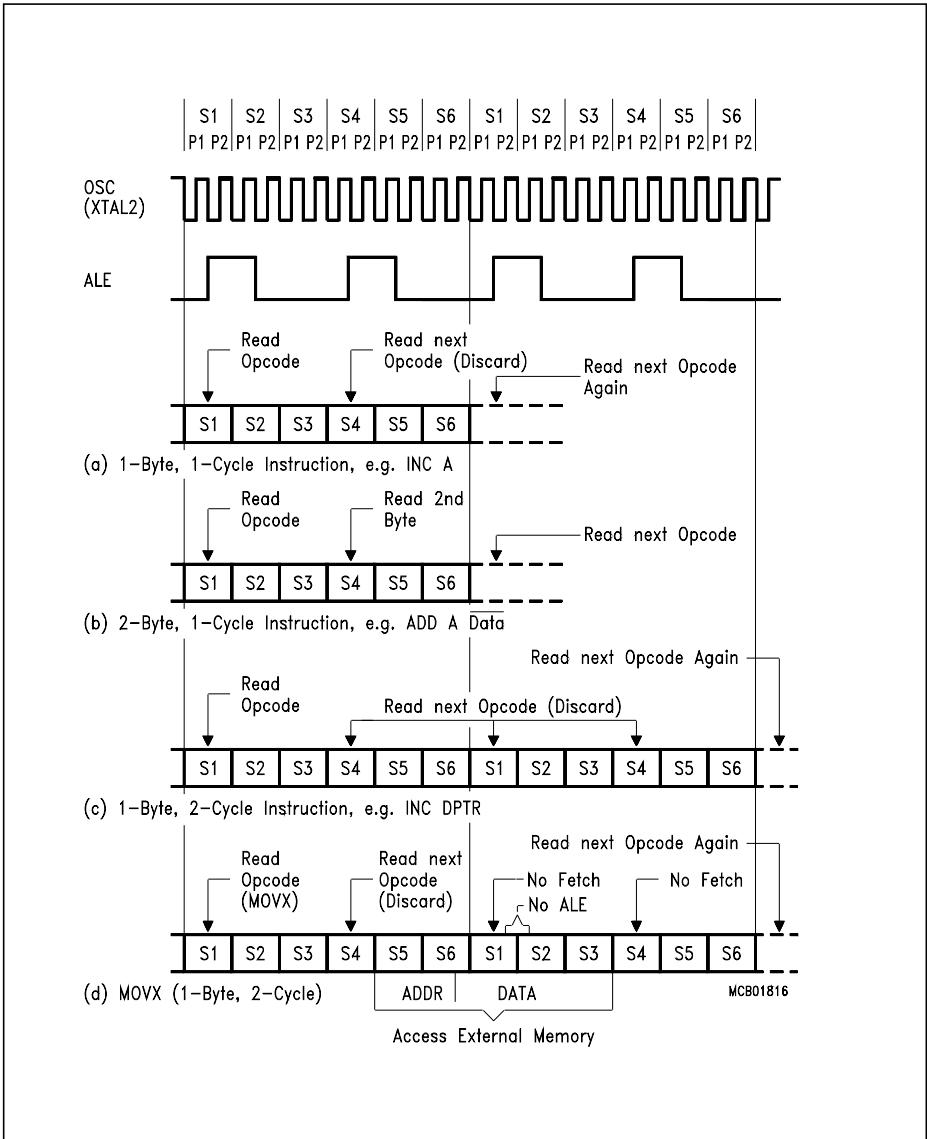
S1 P1 P2 | S2 P1 P2 | S3 P1 P2 | S4 P1 P2 | S5 P1 P2 | S6 P1 P2 | S1 P1 P2 | S2 P1 P2 | S3 P1 P2 | S4 P1 P2 | S5 P1 P2 | S6 P1 P2

OSC (XTAL2)

ALE

Read Opcode

Read next Opcode (Discard)

Read next Opcode Again

| S1 | S2 | S3 | S4 | S5 | S6 |
|---|---|---|---|---|---|

(a) 1-Byte, 1-Cycle Instruction, e.g. INC A

Read Opcode

Read 2nd Byte

Read next Opcode

| S1 | S2 | S3 | S4 | S5 | S6 |
|---|---|---|---|---|---|

(b) 2-Byte, 1-Cycle Instruction, e.g. ADD A $\overline{\text{Data}}$

Read next Opcode Again

Read Opcode

Read next Opcode (Discard)

| S1 | S2 | S3 | S4 | S5 | S6 | S1 | S2 | S3 | S4 | S5 | S6 |
|---|---|---|---|---|---|---|---|---|---|---|---|

(c) 1-Byte, 2-Cycle Instruction, e.g. INC DPTR

Read next Opcode Again

Read Opcode (MOVX)

Read next Opcode (Discard)

No Fetch

No ALE

No Fetch

| S1 | S2 | S3 | S4 | S5 | S6 | S1 | S2 | S3 | S4 | S5 | S6 |
|---|---|---|---|---|---|---|---|---|---|---|---|

(d) MOVX (1-Byte, 2-Cycle)

ADDR

DATA

MCB01816

Access External Memory